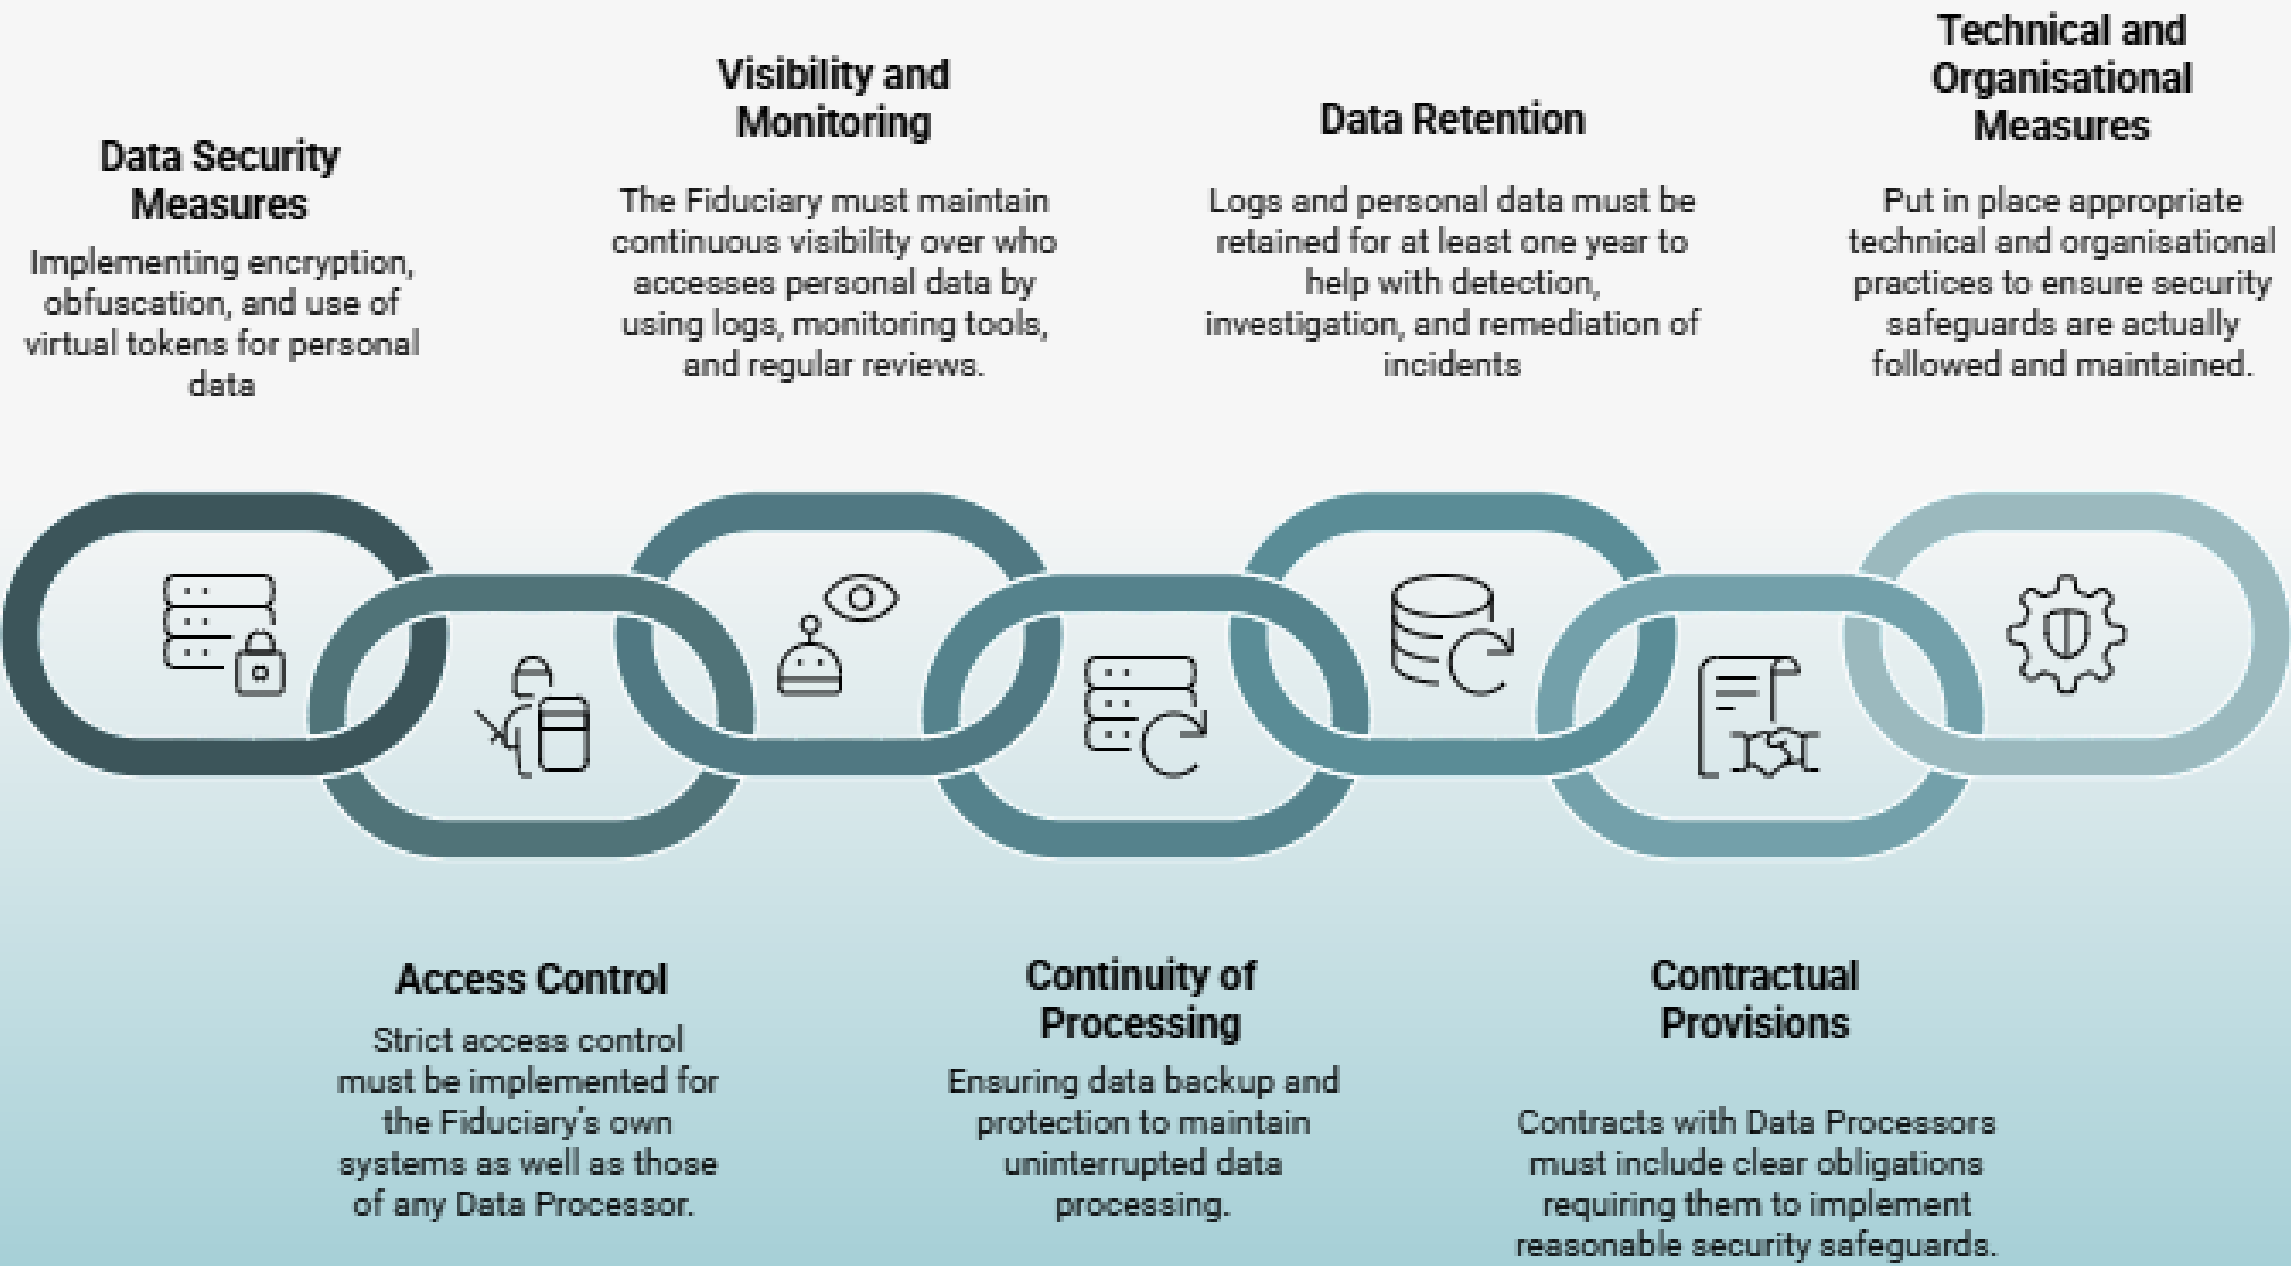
Data Security Measures

Implementing encryption, obfuscation, and use of virtual tokens for personal data

Visibility and Monitoring

The Fiduciary must maintain continuous visibility over who accesses personal data by using logs, monitoring tools, and regular reviews.

Data Retention

Logs and personal data must be retained for at least one year to help with detection, investigation, and remediation of incidents

Technical and Organisational Measures

Put in place appropriate technical and organisational practices to ensure security safeguards are actually followed and maintained.

Access Control

Strict access control must be implemented for the Fiduciary's own systems as well as those of any Data Processor.

Continuity of Processing

Ensuring data backup and protection to maintain uninterrupted data processing.

Contractual Provisions

Contracts with Data Processors must include clear obligations requiring them to implement reasonable security safeguards.